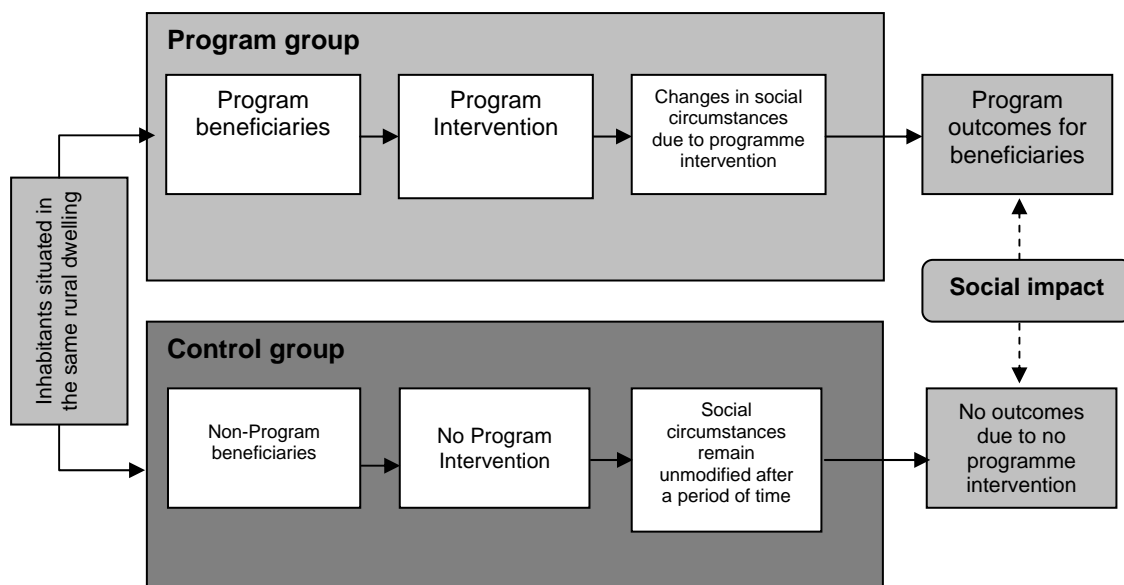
Inhabitants situated in the same rural dwelling

Program group

Program beneficiaries

Program Intervention

Changes in social circumstances due to programme intervention

Program outcomes for beneficiaries

Social impact

Control group

Non-Program beneficiaries

No Program Intervention

Social circumstances remain unmodified after a period of time

No outcomes due to no programme intervention